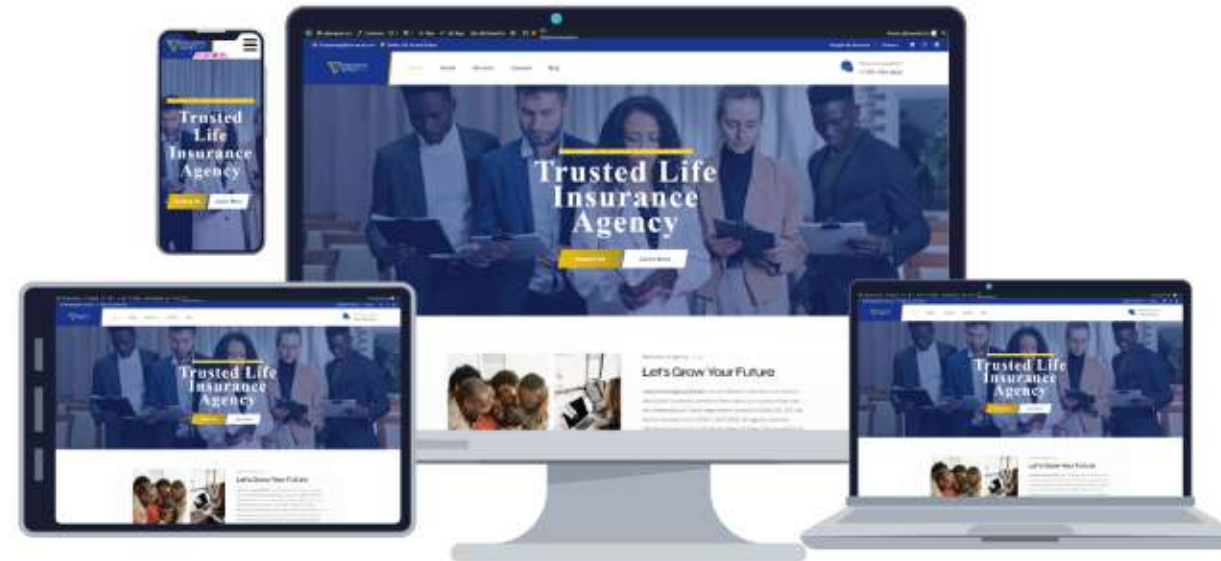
Trusted Life Insurance Agency

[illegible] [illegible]

Trusted Life Insurance Agency

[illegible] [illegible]

Let's Grow Your Future

Trusted Life Insurance Agency

Let's Grow Your Future

Trusted Life Insurance Agency

Let's Grow Your Future